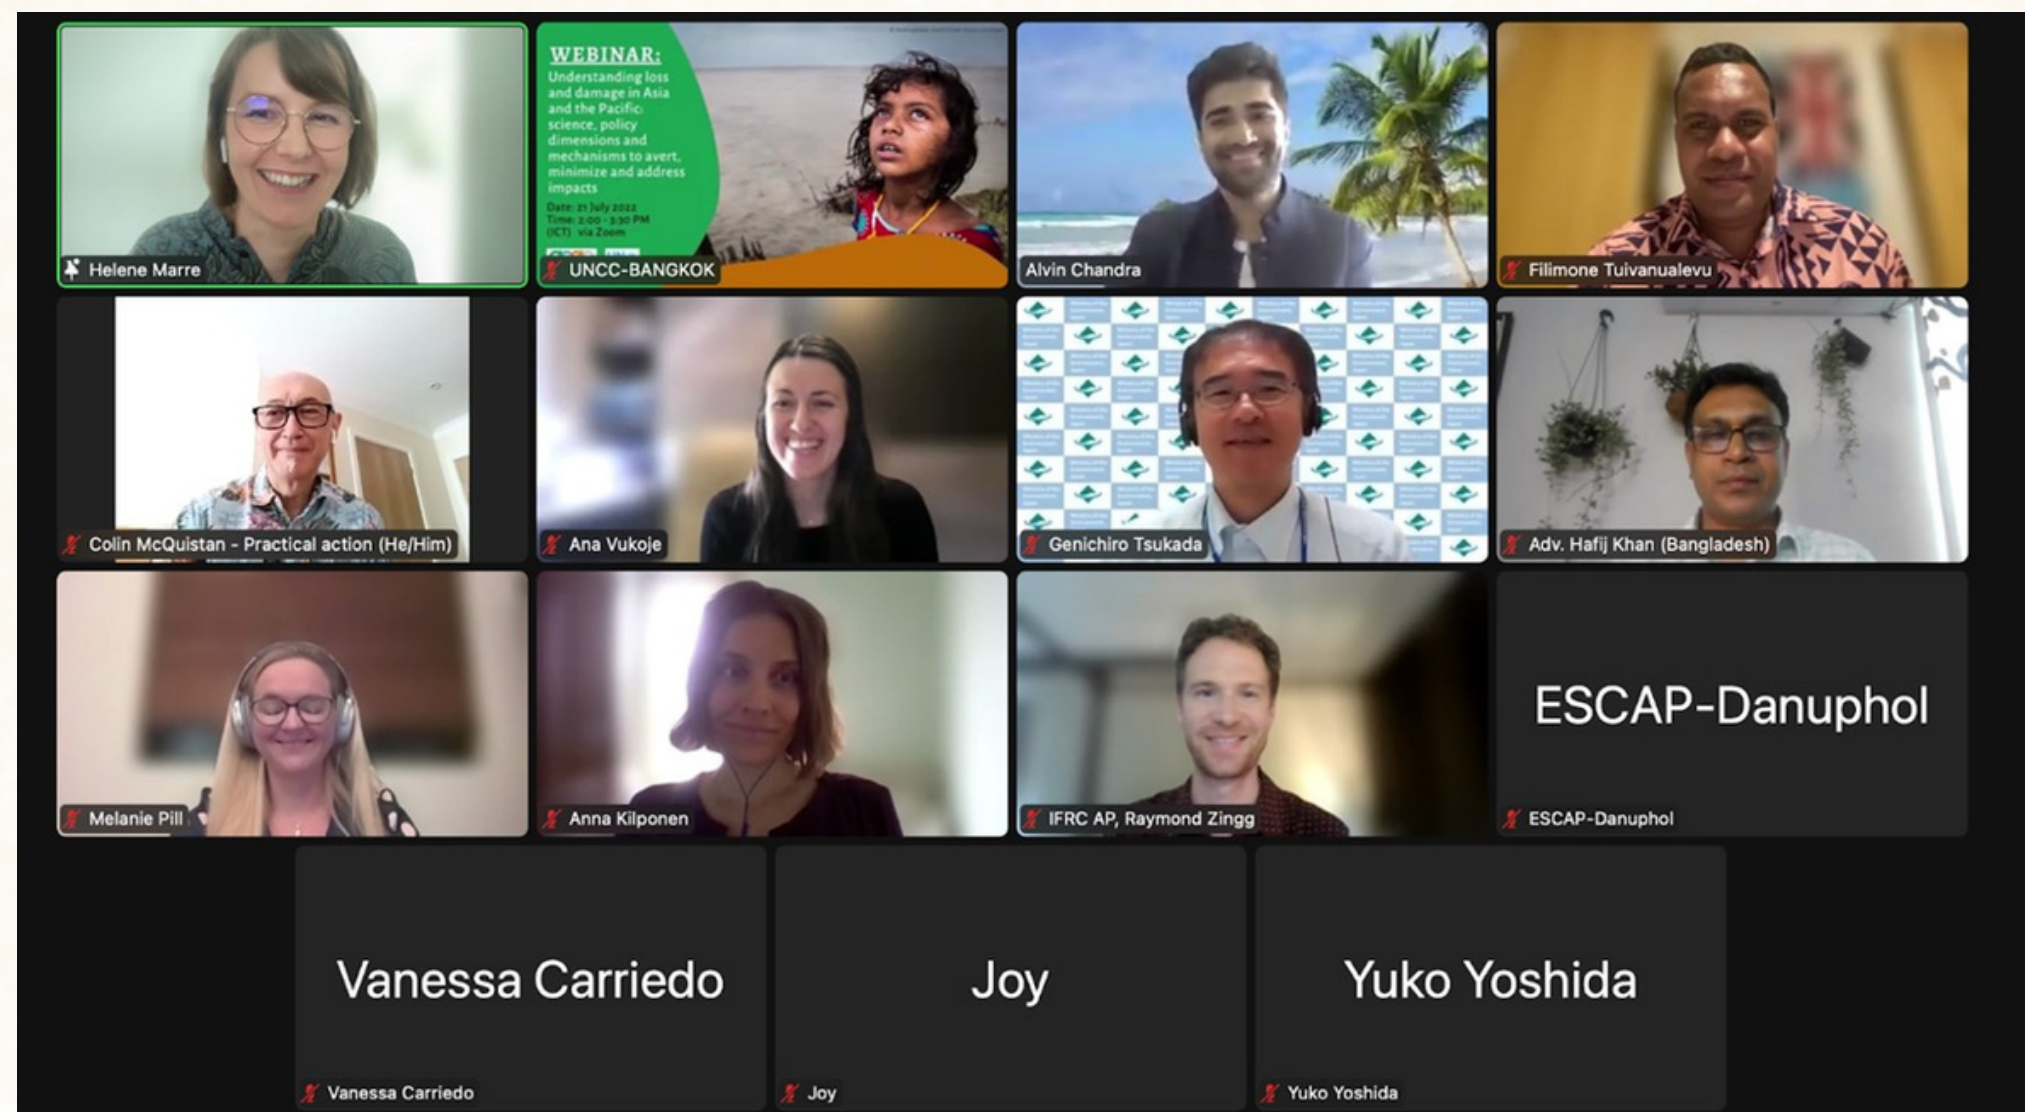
Helene Marre

WEBINAR:
Understanding loss and damage in Asia and the Pacific: science, policy dimensions and mechanisms to avert, minimize and address impacts

Date: 21 July 2022
Time: 2:00 - 3:30 PM (ICT) via Zoom

UNCC-BANGKOK

Alvin Chandra

Filimone Tuivanualevu

Colin McQuistan - Practical action (He/Him)

Ana Vukoje

Genichiro Tsukada

Adv. Hafij Khan (Bangladesh)

Melanie Pill

Anna Kilponen

IFRC AP, Raymond Zingg

ESCAP-Danuphol

ESCAP-Danuphol

Vanessa Carriedo

Vanessa Carriedo

Joy

Joy

Yuko Yoshida

Yuko Yoshida